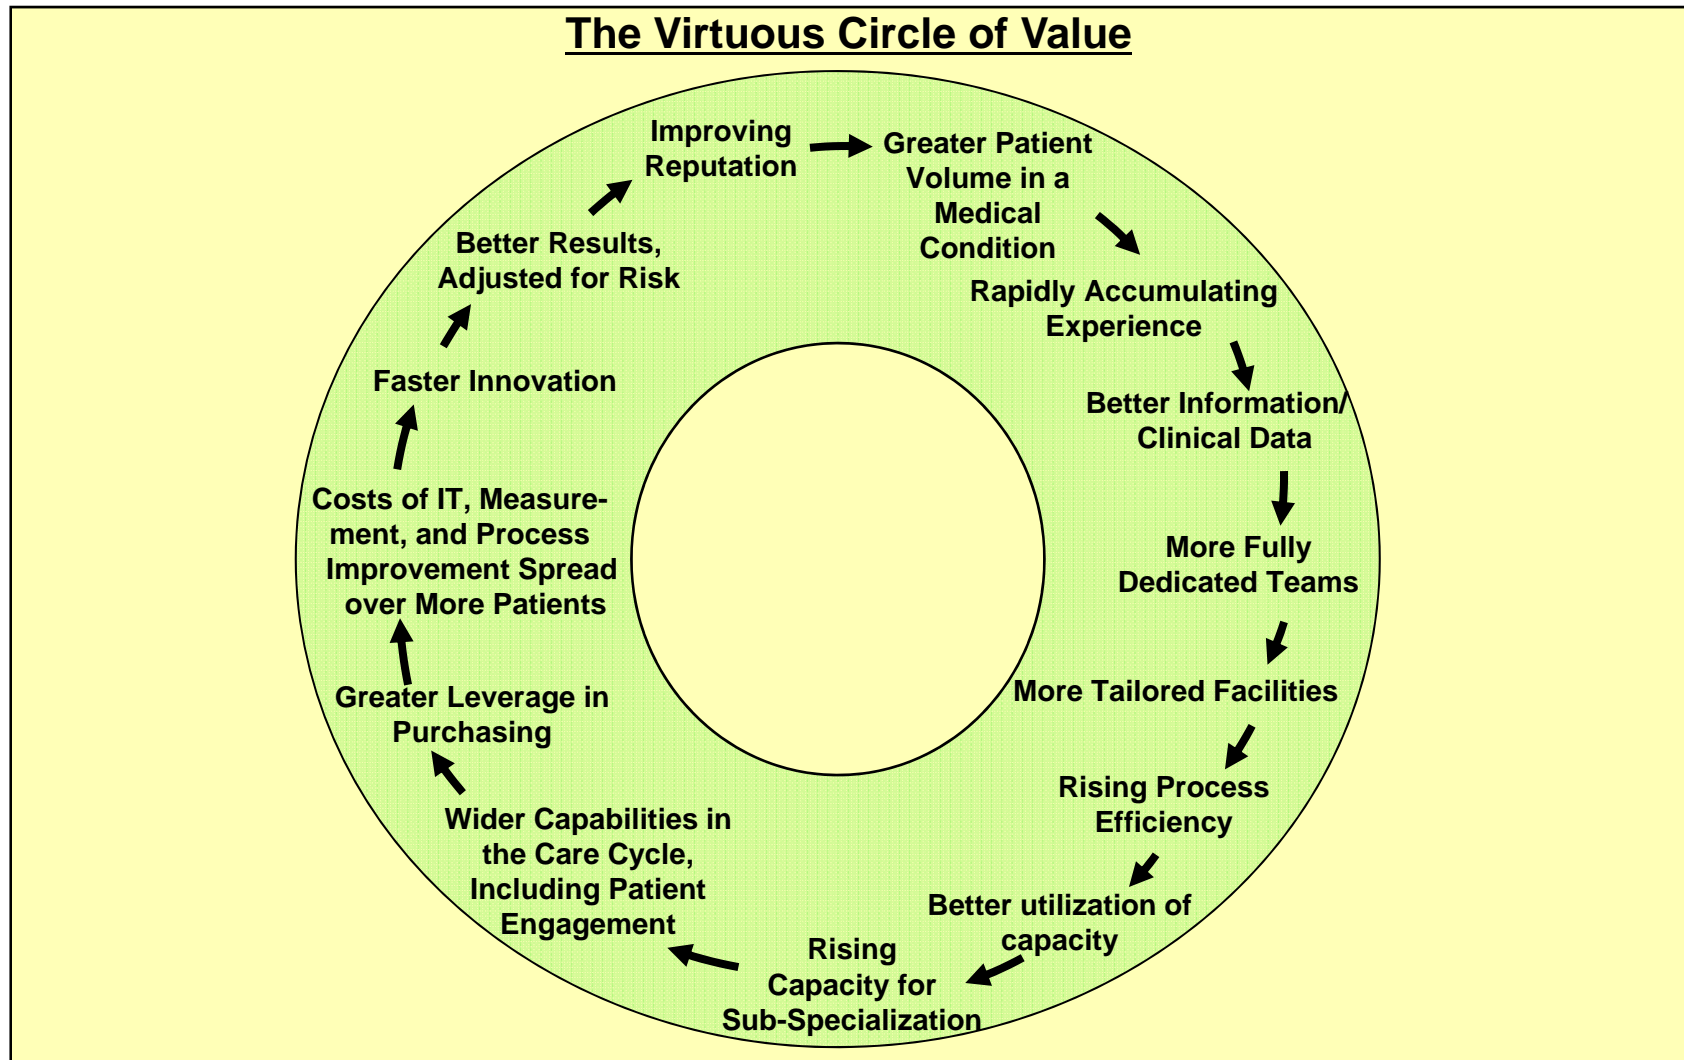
The Virtuous Circle of Value

Improving Reputation

Greater Patient Volume in a Medical Condition

Rapidly Accumulating Experience

Better Information/ Clinical Data

More Fully Dedicated Teams

More Tailored Facilities

Rising Process Efficiency

Better utilization of capacity

Rising Capacity for Sub-Specialization

Wider Capabilities in the Care Cycle, Including Patient Engagement

Greater Leverage in Purchasing

Costs of IT, Measurement, and Process Improvement Spread over More Patients

Faster Innovation

Better Results, Adjusted for Risk